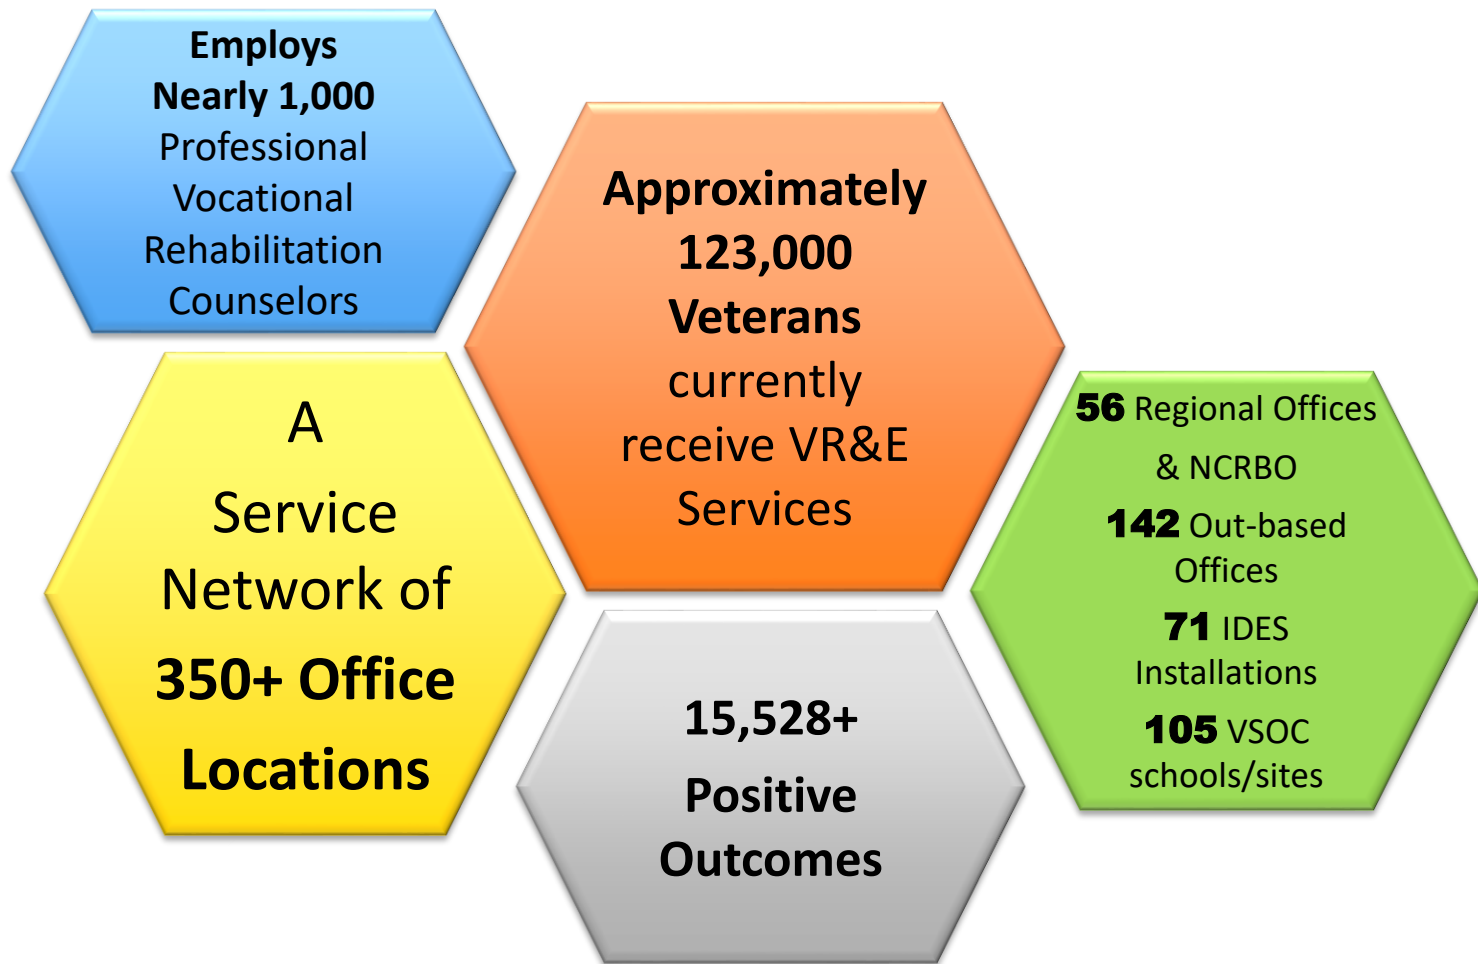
Employs Nearly 1,000 Professional Vocational Rehabilitation Counselors

Approximately 123,000 Veterans currently receive VR&E Services

A Service Network of 350+ Office Locations

56 Regional Offices & NCRBO
142 Out-based Offices
71 IDES Installations
105 VSOC schools/sites

15,528+ Positive Outcomes